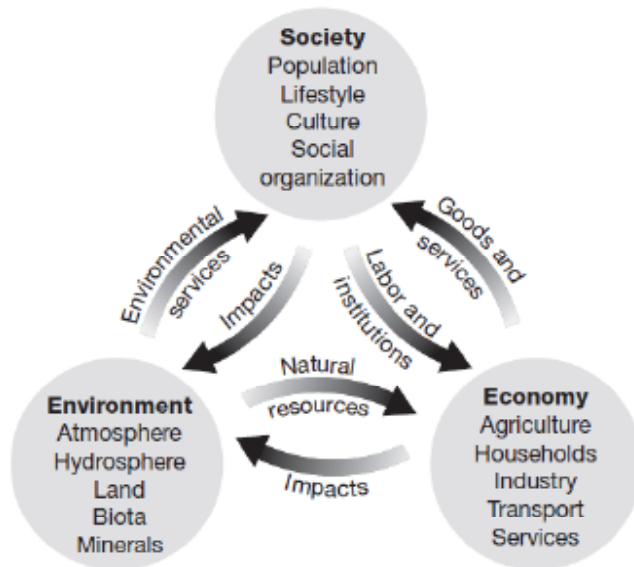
Society
Population
Lifestyle
Culture
Social
organization

Environmental services

Impacts

Labor and institutions

Goods and services

Natural resources

Impacts

Environment
Atmosphere
Hydrosphere
Land
Biota
Minerals

Economy
Agriculture
Households
Industry
Transport
Services